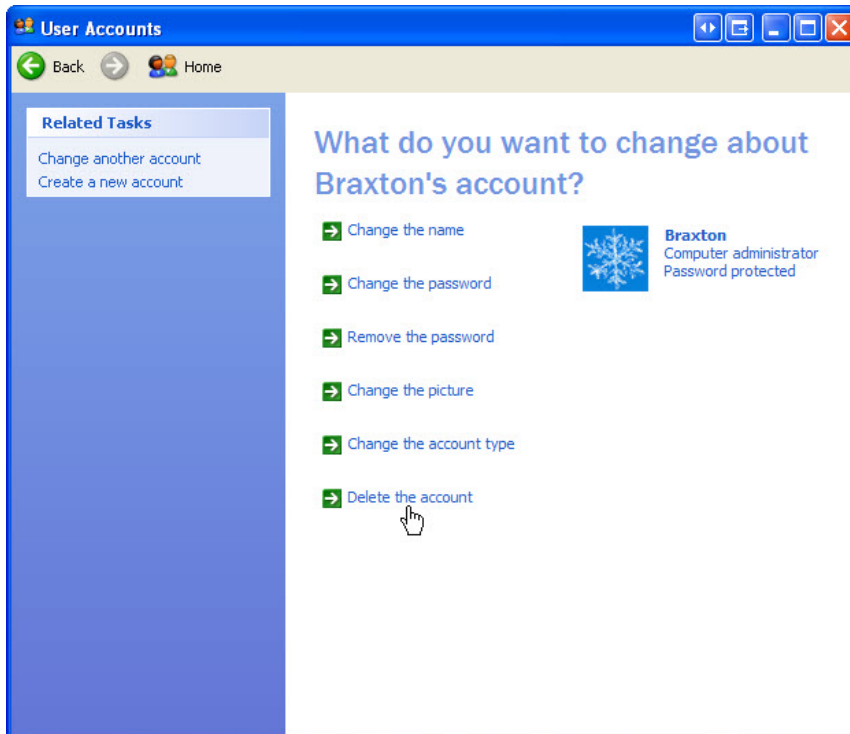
User Accounts

Back

Home

Related Tasks

Change another account

Create a new account

What do you want to change about Braxton's account?

Change the name

Change the password

Remove the password

Change the picture

Change the account type

Delete the account

Braxton
Computer administrator
Password protected